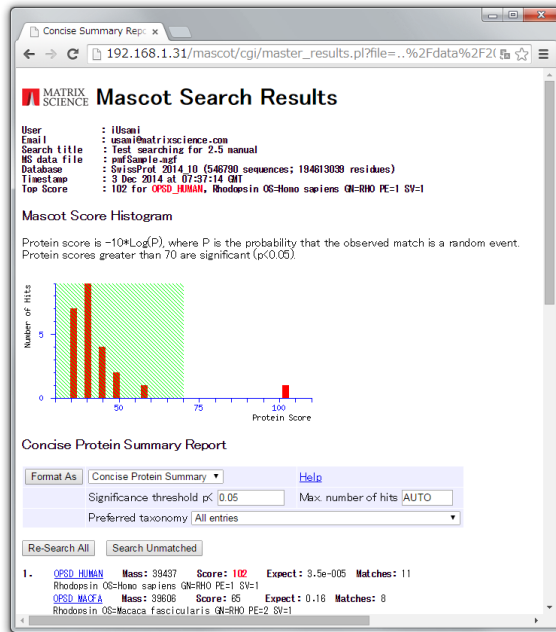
Concise Summary Repo ×

192.168.1.31/mascot/cgi/master_results.pl?file=..%2Fdata%2F0

MATRIX SCIENCE Mascot Search Results

User : iUsami
Email : usami@matrixscience.com
Search title : Test searching for 2.5 manual
MS data file : pmfSample.mgf
Database : SwissProt 2014_10 (546790 sequences; 194613039 residues)
Timestamp : 3 Dec 2014 at 07:37:14 GMT
Top Score : 102 for OPSD_HUMAN, Rhodopsin OS=Homo sapiens GN=RHO PE=1 SV=1

Mascot Score Histogram

Protein score is -10*Log(P), where P is the probability that the observed match is a random event. Protein scores greater than 70 are significant (p<0.05).

Number of Hits
5
0
50
75
100
Protein Score

Concise Protein Summary Report

Format As | Concise Protein Summary ▾ | Help
Significance threshold p< 0.05 | Max. number of hits AUTO
Preferred taxonomy All entries

Re-Search All | Search Unmatched

1. OPSD_HUMAN Mass: 39437 Score: 102 Expect: 3.5e-005 Matches: 11
Rhodopsin OS=Homo sapiens GN=RHO PE=1 SV=1
OPSD_MACFA Mass: 39606 Score: 85 Expect: 0.16 Matches: 8
Rhodopsin OS=Macaca fascicularis GN=RHO PE=2 SV=1